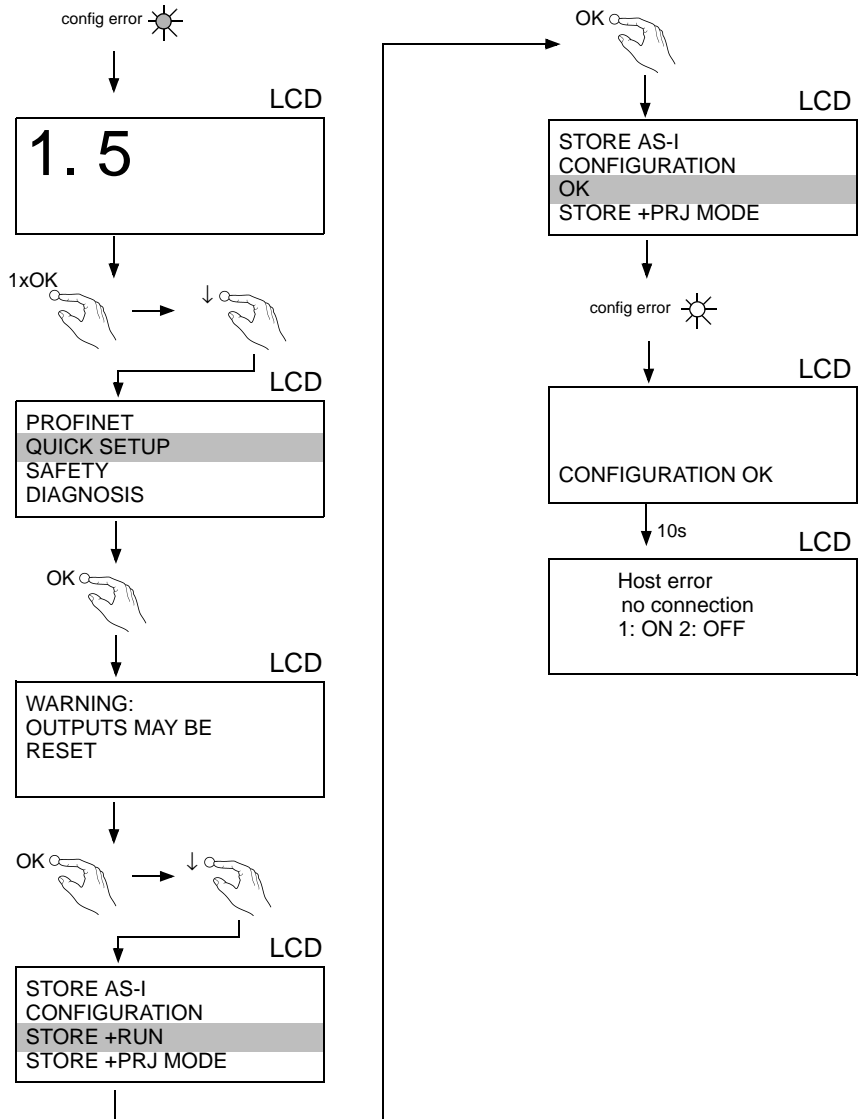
config error

LCD

1. 5

1xOK

↓

LCD

PROFINET
QUICK SETUP
SAFETY
DIAGNOSIS

OK

LCD

WARNING:
OUTPUTS MAY BE
RESET

OK

↓

LCD

STORE AS-I
CONFIGURATION
STORE +RUN
STORE +PRJ MODE

OK

LCD

STORE AS-I
CONFIGURATION
OK
STORE +PRJ MODE

config error

LCD

CONFIGURATION OK

10s

LCD

Host error
no connection
1: ON 2: OFF